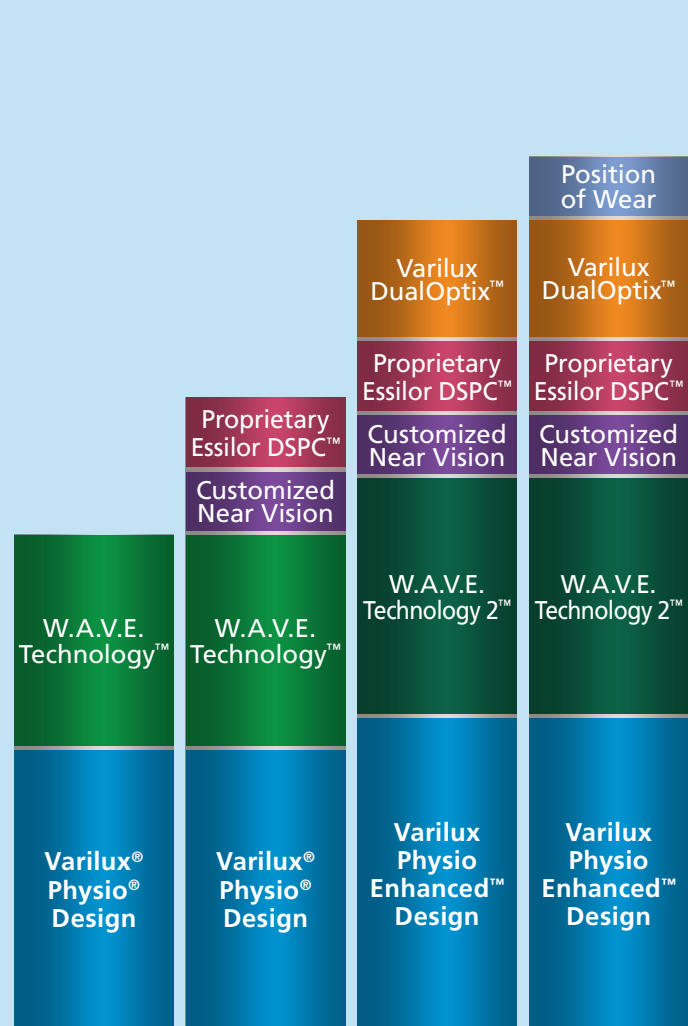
W.A.V.E. Technology™

Varilux® Physio® Design

Proprietary Essilor DSPC™

Customized Near Vision

W.A.V.E. Technology™

Varilux® Physio® Design

Varilux DualOptix™

Proprietary Essilor DSPC™

Customized Near Vision

W.A.V.E. Technology 2™

Varilux Physio Enhanced™ Design

Position of Wear

Varilux DualOptix™

Proprietary Essilor DSPC™

Customized Near Vision

W.A.V.E. Technology 2™

Varilux Physio Enhanced™ Design